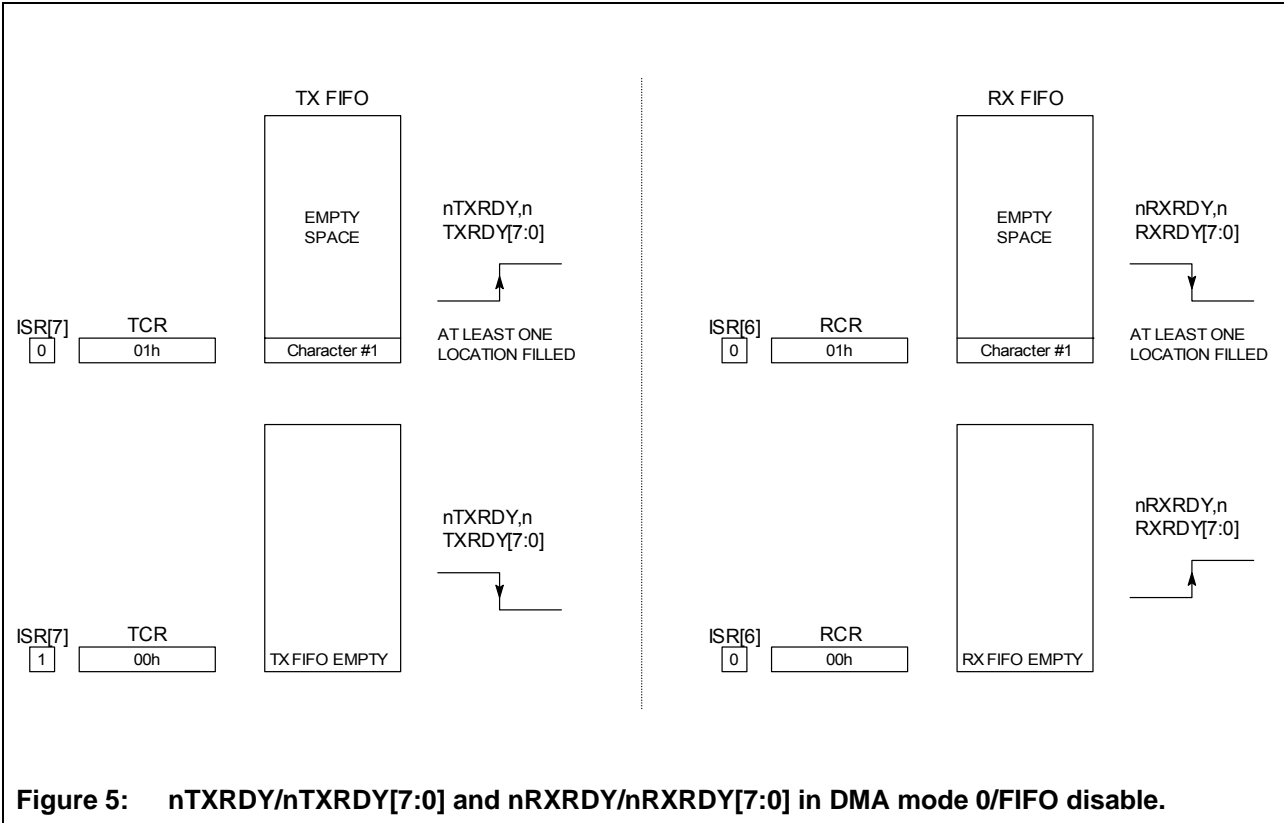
TX FIFO

EMPTY SPACE

nTXRDY,n TXRDY[7:0]

ISR[7]
0

TCR
01h

Character #1

AT LEAST ONE LOCATION FILLED

nTXRDY,n TXRDY[7:0]

ISR[7]
1

TCR
00h

TX FIFO EMPTY

RX FIFO

EMPTY SPACE

nRXRDY,n RXRDY[7:0]

ISR[6]
0

RCR
01h

Character #1

AT LEAST ONE LOCATION FILLED

nRXRDY,n RXRDY[7:0]

ISR[6]
0

RCR
00h

RX FIFO EMPTY

Figure 5: nTXRDY/nTXRDY[7:0] and nRXRDY/nRXRDY[7:0] in DMA mode 0/FIFO disable.